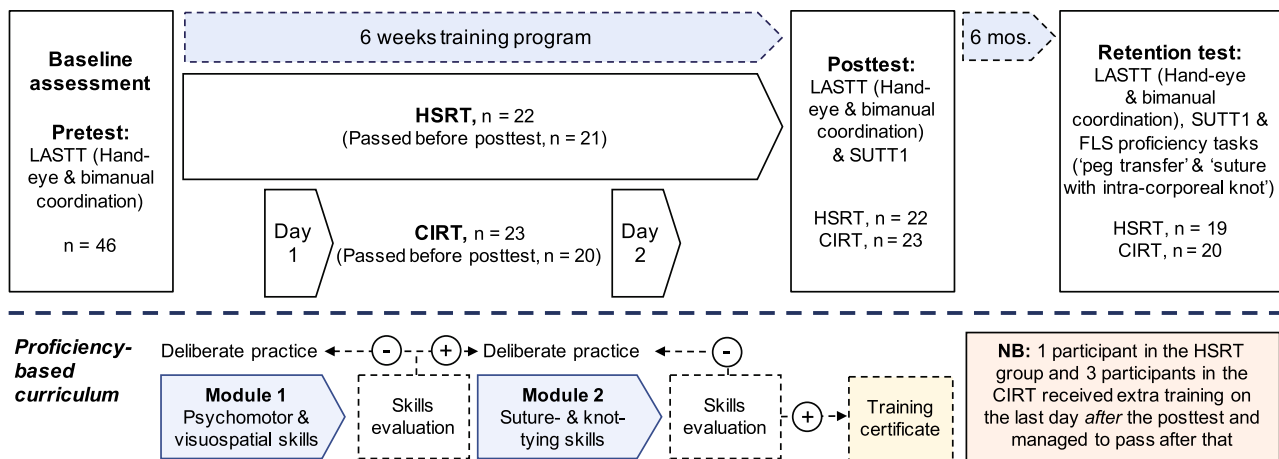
Baseline assessment

Pretest:
LASTT (Hand-eye & bimanual coordination)

n = 46

6 weeks training program

HSRT, n = 22
(Passed before posttest, n = 21)

Day 1

CIRT, n = 23
(Passed before posttest, n = 20)

Day 2

Posttest:
LASTT (Hand-eye & bimanual coordination) & SUTT1

HSRT, n = 22
CIRT, n = 23

6 mos.

Retention test:
LASTT (Hand-eye & bimanual coordination), SUTT1 & FLS proficiency tasks ('peg transfer' & 'suture with intra-corporeal knot')

HSRT, n = 19
CIRT, n = 20

Proficiency-based curriculum

Deliberate practice

-

+

Deliberate practice

-

Module 1
Psychomotor & visuospatial skills

Skills evaluation

Module 2
Suture- & knot-tying skills

Skills evaluation

+

Training certificate

NB: 1 participant in the HSRT group and 3 participants in the CIRT received extra training on the last day after the posttest and managed to pass after that